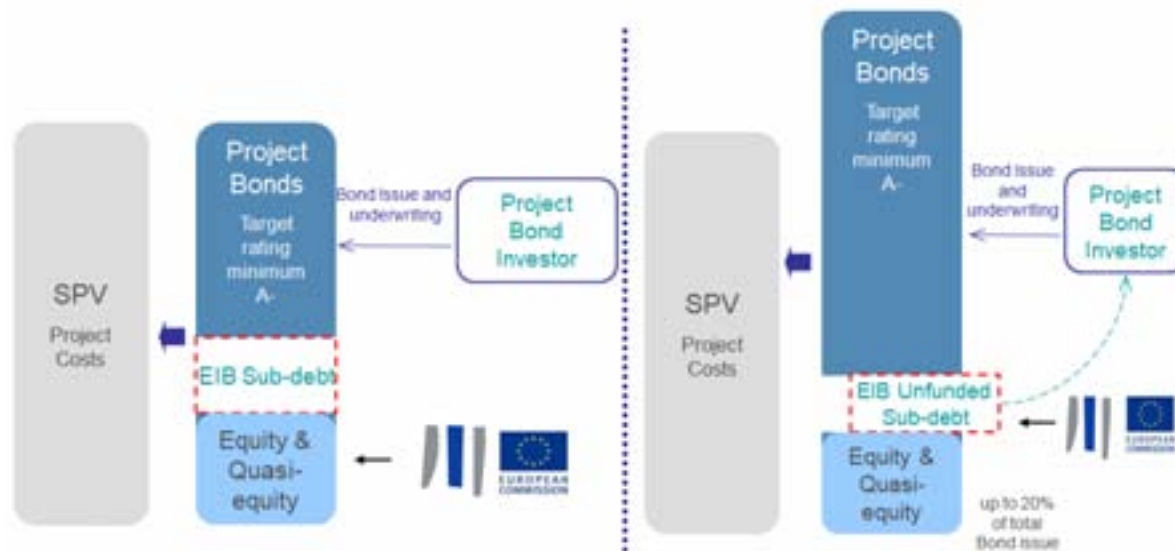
SPV
Project Costs

Project Bonds
Target rating minimum A-

Bond issue and underwriting

Project Bond Investor

EIB Sub-debt

Equity & Quasi-equity

EUROPEAN COMMISSION

SPV
Project Costs

Project Bonds
Target rating minimum A-

Bond issue and underwriting

Project Bond Investor

EIB Unfunded Sub-debt

Equity & Quasi-equity

up to 20% of total Bond issue

EUROPEAN COMMISSION